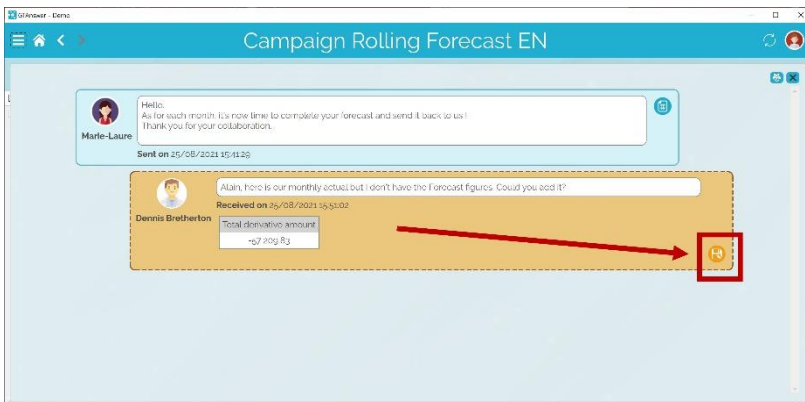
GTAnswer - Demo

Campaign Rolling Forecast EN

Marie-Laure

Hello,
As for each month, it's now time to complete your forecast and send it back to us !
Thank you for your collaboration.

Sent on 25/08/2021 15:11:29

Dennis Bretherton

Alain, here is our monthly actual but I don't have the Forecast figures. Could you add it?

Received on 25/08/2021 15:51:02

| Total derivative amount |
|---|
| -57 209,83 |